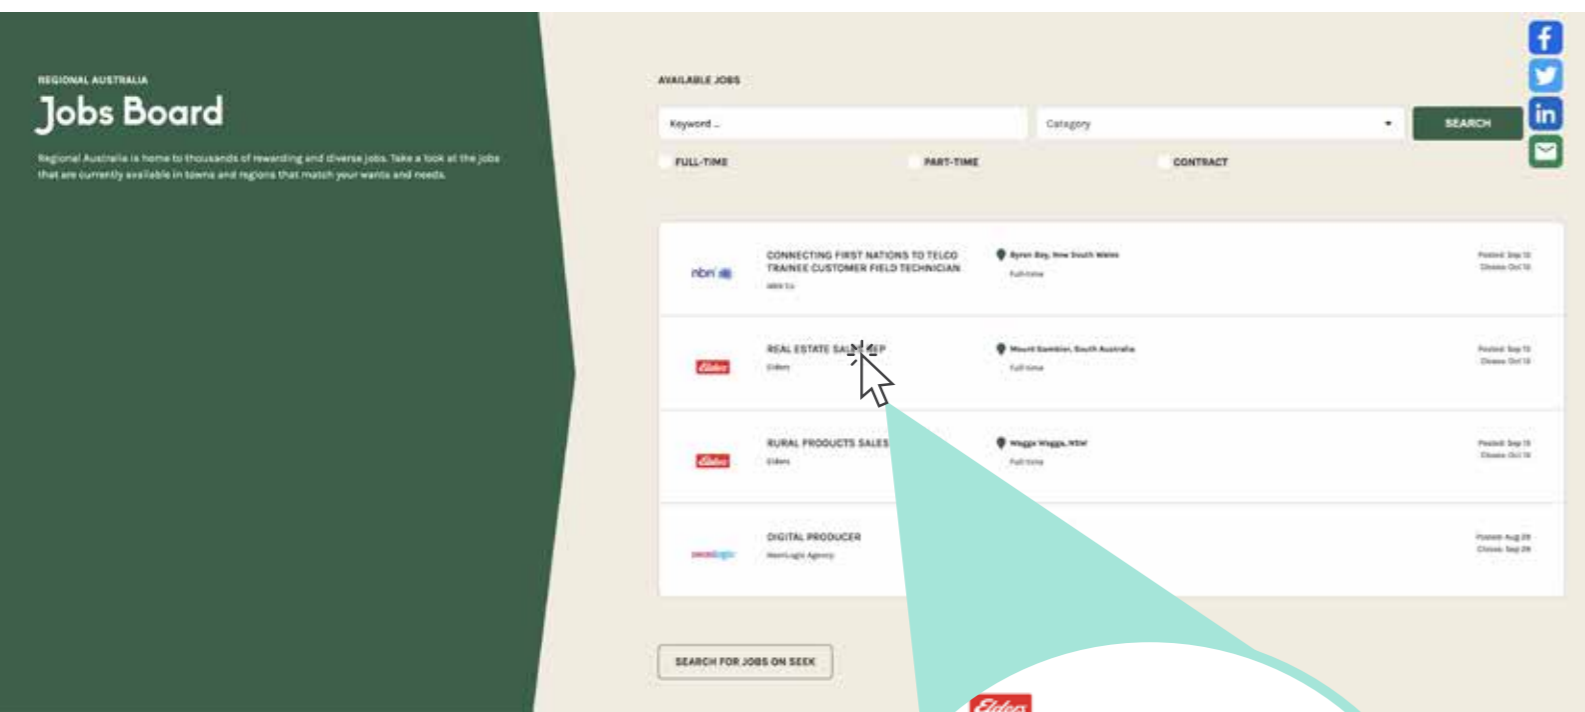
REGIONAL AUSTRALIA

Jobs Board

Regional Australia is home to thousands of rewarding and diverse jobs. Take a look at the jobs that are currently available in towns and regions that match your wants and needs.

AVAILABLE JOBS

Keyword ...

Category

SEARCH

FULL-TIME

PART-TIME

CONTRACT

nbn

CONNECTING FIRST NATIONS TO TELCO TRAINEE CUSTOMER FIELD TECHNICIAN

NBN Co

Byron Bay, New South Wales

Full-time

Posted: Sep 12
Closes: Oct 10

Elders

REAL ESTATE SALES REP

Elders

Mount Gambier, South Australia

Full-time

Posted: Sep 13
Closes: Oct 13

Elders

RURAL PRODUCTS SALES

Elders

Wagga Wagga, NSW

Full-time

Posted: Sep 13
Closes: Oct 13

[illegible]

DIGITAL PRODUCER

NeonLogic Agency

Posted: Aug 29
Closes: Sep 29

SEARCH FOR JOBS ON SEEK

Elders